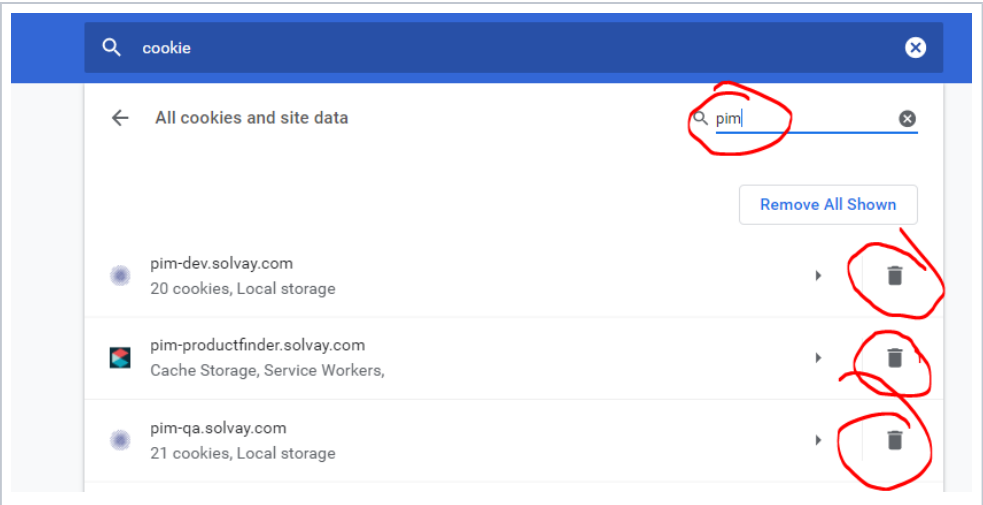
cookie

All cookies and site data

pim

Remove All Shown

pim-dev.solvay.com
20 cookies, Local storage

pim-productfinder.solvay.com
Cache Storage, Service Workers,

pim-qa.solvay.com
21 cookies, Local storage